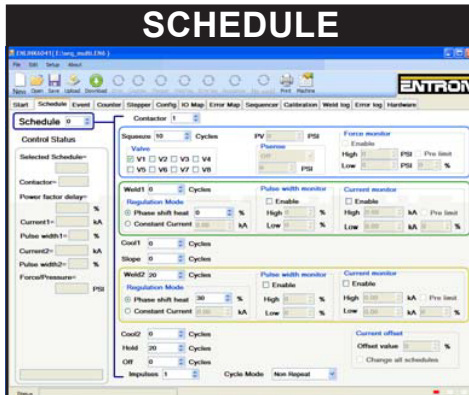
SCHEDULE

ENL
File Edit Setup About
New Open Save Upload Download Print Machine
ENTRON
Start Schedule Event Counter Stepper Config IO Map Error Map Sequencer Calibration Weld log Error log Hardware

Schedule 0
Contactor 1

Control Status
Selected Schedule=
Contactor=
Power factor delay= %
Current1= kA
Pulse width1= %
Current2= kA
Pulse width2= %
Force/Pressure= PSI

Squeeze 10 Cycles
Valve
V1 V2 V3 V4
V5 V6 V7 V8
PV 0 PSI
Psense
Off
0 PSI
Force monitor
Enable
High 0 PSI Pre limit
Low 0 PSI 0 %

Weld1 0 Cycles
Regulation Mode
Phase shift heat 0 %
Constant Current 0 kA
Pulse width monitor
Enable
High 0 %
Low 0 %
Current monitor
Enable
High 0.00 kA Pre limit
Low 0.00 kA 0 %

Cool1 0 Cycles
Slope 0 Cycles

Weld2 20 Cycles
Regulation Mode
Phase shift heat 30 %
Constant Current 0 kA
Pulse width monitor
Enable
High 0 %
Low 0 %
Current monitor
Enable
High 0.00 kA Pre limit
Low 0.00 kA 0 %

Cool2 0 Cycles
Hold 20 Cycles
Off 0 Cycles
Impulses 1
Cycle Mode Non Repeat
Current offset
Offset value 0 %
Change all schedules